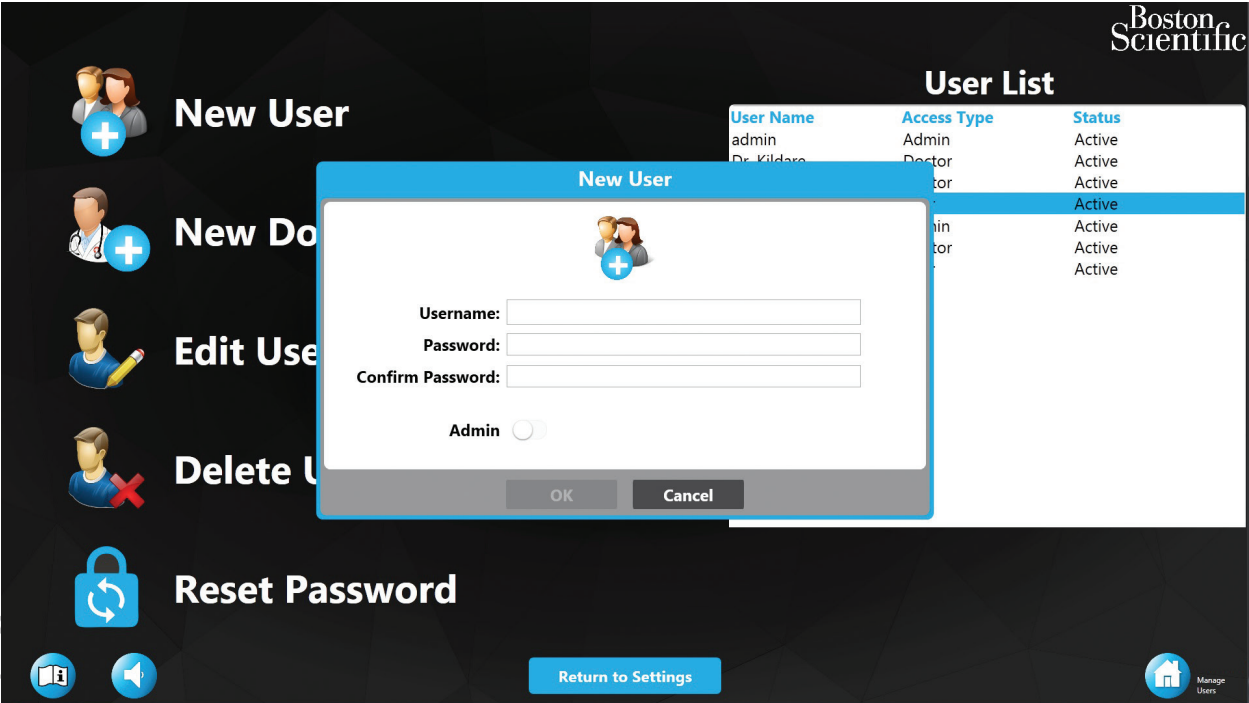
Boston Scientific

New User

New Do

Edit Use

Delete U

Reset Password

User List

| User Name | Access Type | Status |
|---|---|---|
| admin | Admin | Active |
| Dr. Kildare | Doctor | Active |
| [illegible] | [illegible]ctor | Active |
| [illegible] | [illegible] | Active |
| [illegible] | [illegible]in | Active |
| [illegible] | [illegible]ctor | Active |
| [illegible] | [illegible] | Active |

New User

Username:
Password:
Confirm Password:

Admin

OK
Cancel

Return to Settings

Manage Users